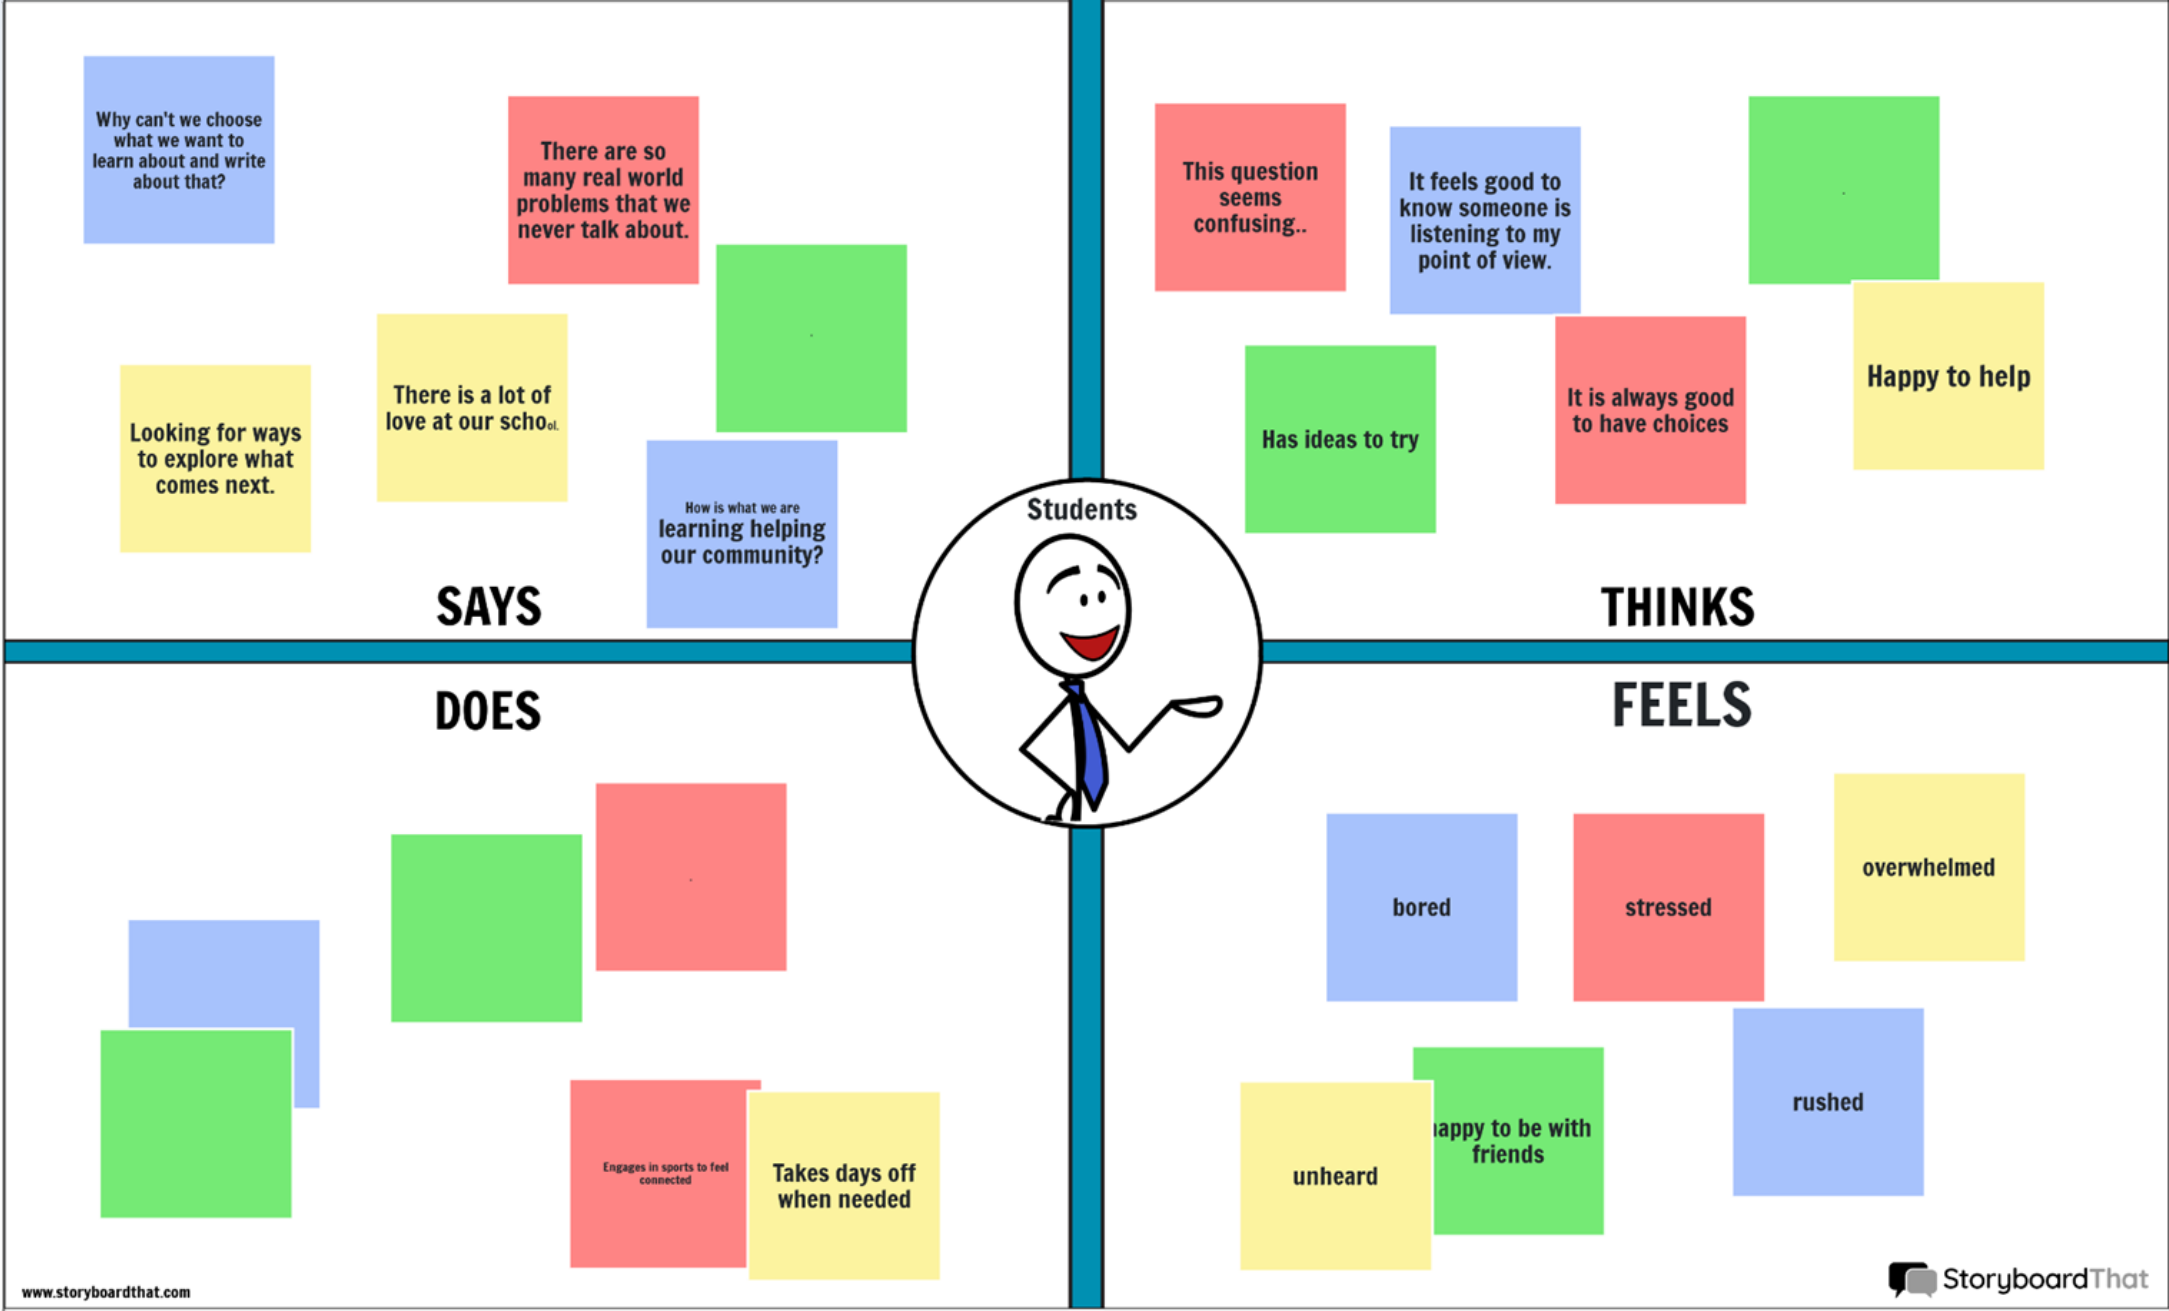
Why can't we choose what we want to learn about and write about that?

There are so many real world problems that we never talk about.

There is a lot of love at our school.

Looking for ways to explore what comes next.

How is what we are learning helping our community?

SAYS

This question seems confusing..

It feels good to know someone is listening to my point of view.

Has ideas to try

It is always good to have choices

Happy to help

THINKS

Students

DOES

Engages in sports to feel connected

Takes days off when needed

FEELS

bored

stressed

overwhelmed

unheard

happy to be with friends

rushed

www.storyboardthat.com

StoryboardThat